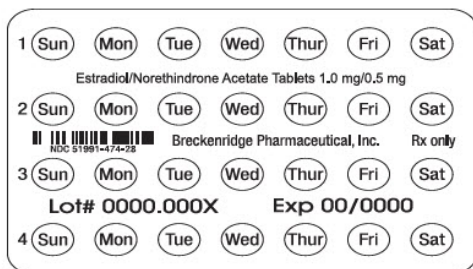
1 Sun Mon Tue Wed Thur Fri Sat

Estradiol/Norethindrone Acetate Tablets 1.0 mg/0.5 mg

2 Sun Mon Tue Wed Thur Fri Sat

NDC 51991-474-28 Breckenridge Pharmaceutical, Inc. Rx only

3 Sun Mon Tue Wed Thur Fri Sat

Lot# 0000.000X Exp 00/0000

4 Sun Mon Tue Wed Thur Fri Sat